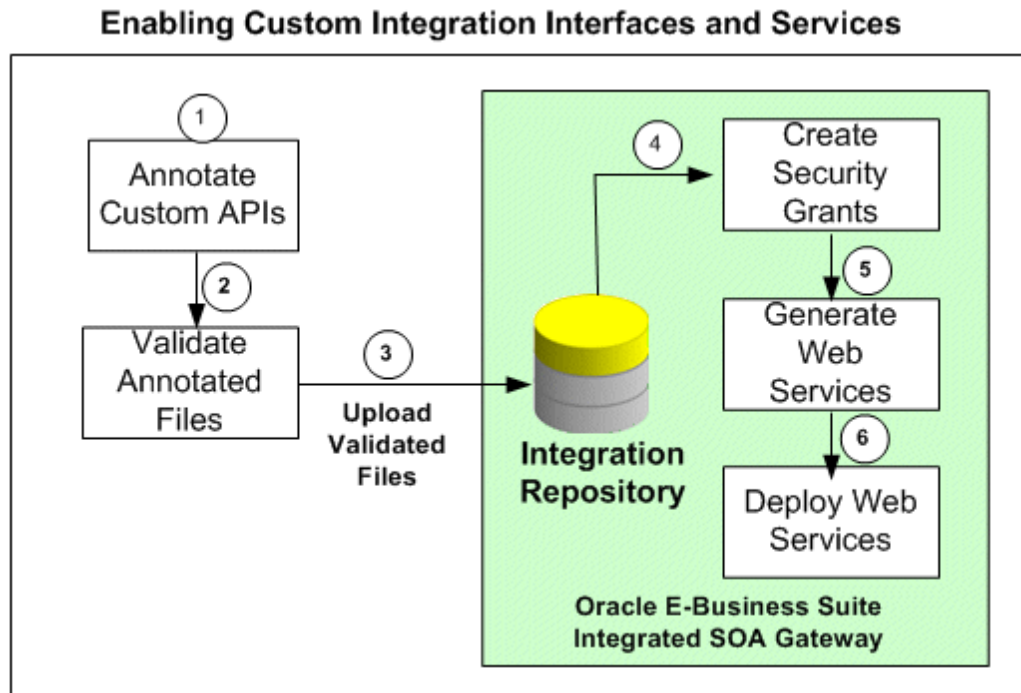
Enabling Custom Integration Interfaces and Services

1

Annotate Custom APIs

2

Validate Annotated Files

3

Upload Validated Files

Integration Repository

4

Create Security Grants

5

Generate Web Services

6

Deploy Web Services

Oracle E-Business Suite Integrated SOA Gateway